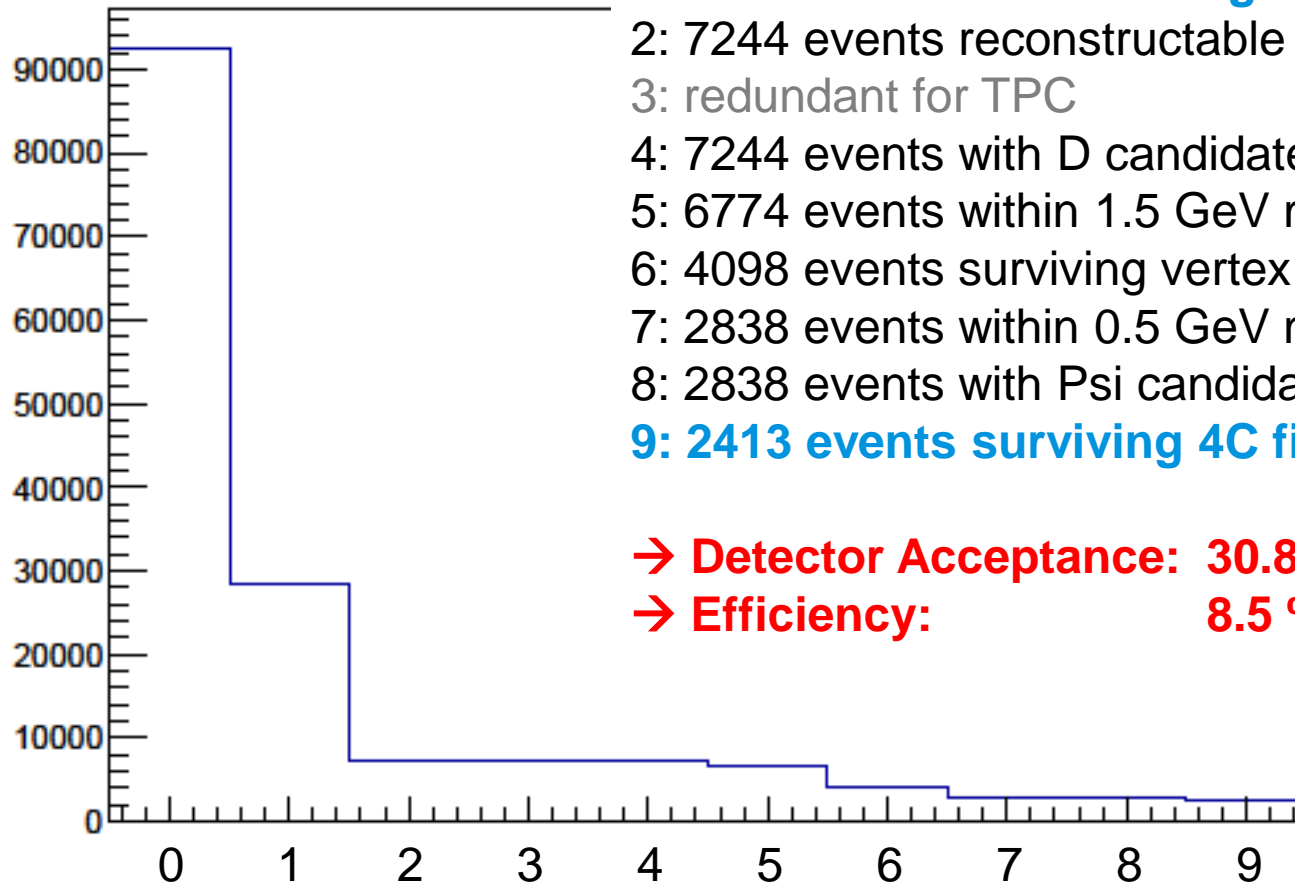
2: 7244 events reconstructable
3: redundant for TPC
4: 7244 events with D candidate
5: 6774 events within 1.5 GeV r
6: 4098 events surviving vertex
7: 2838 events within 0.5 GeV r
8: 2838 events with Psi candida
9: 2413 events surviving 4C fi

→ Detector Acceptance: 30.8
→ Efficiency: 8.5

90000
80000
70000
60000
50000
40000
30000
20000
10000
0

0 1 2 3 4 5 6 7 8 9